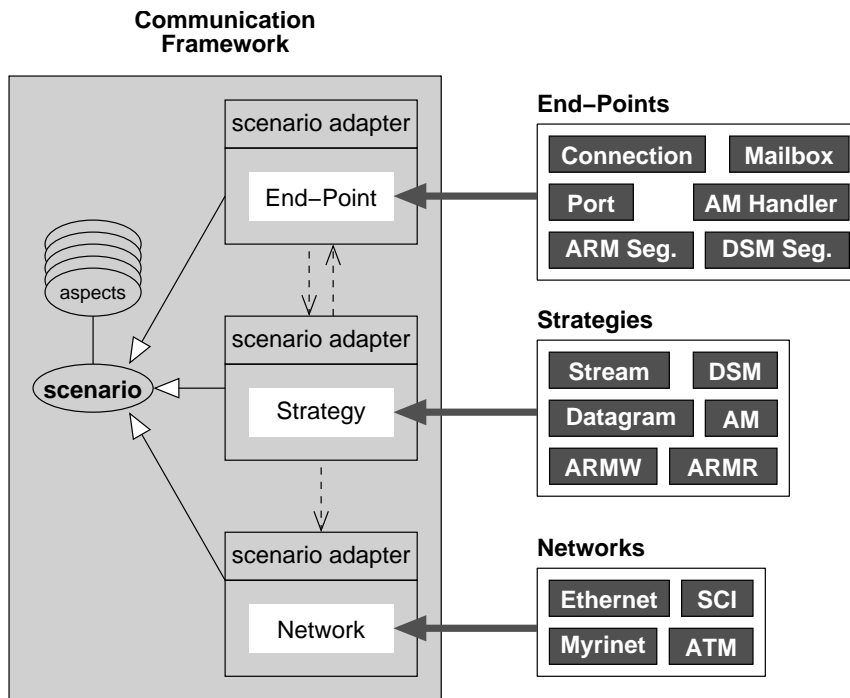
Communication Framework

aspects

scenario

scenario adapter

End−Point

scenario adapter

Strategy

scenario adapter

Network

End−Points

Connection

Mailbox

Port

AM Handler

ARM Seg.

DSM Seg.

Strategies

Stream

DSM

Datagram

AM

ARMW

ARMR

Networks

Ethernet

SCI

Myrinet

ATM